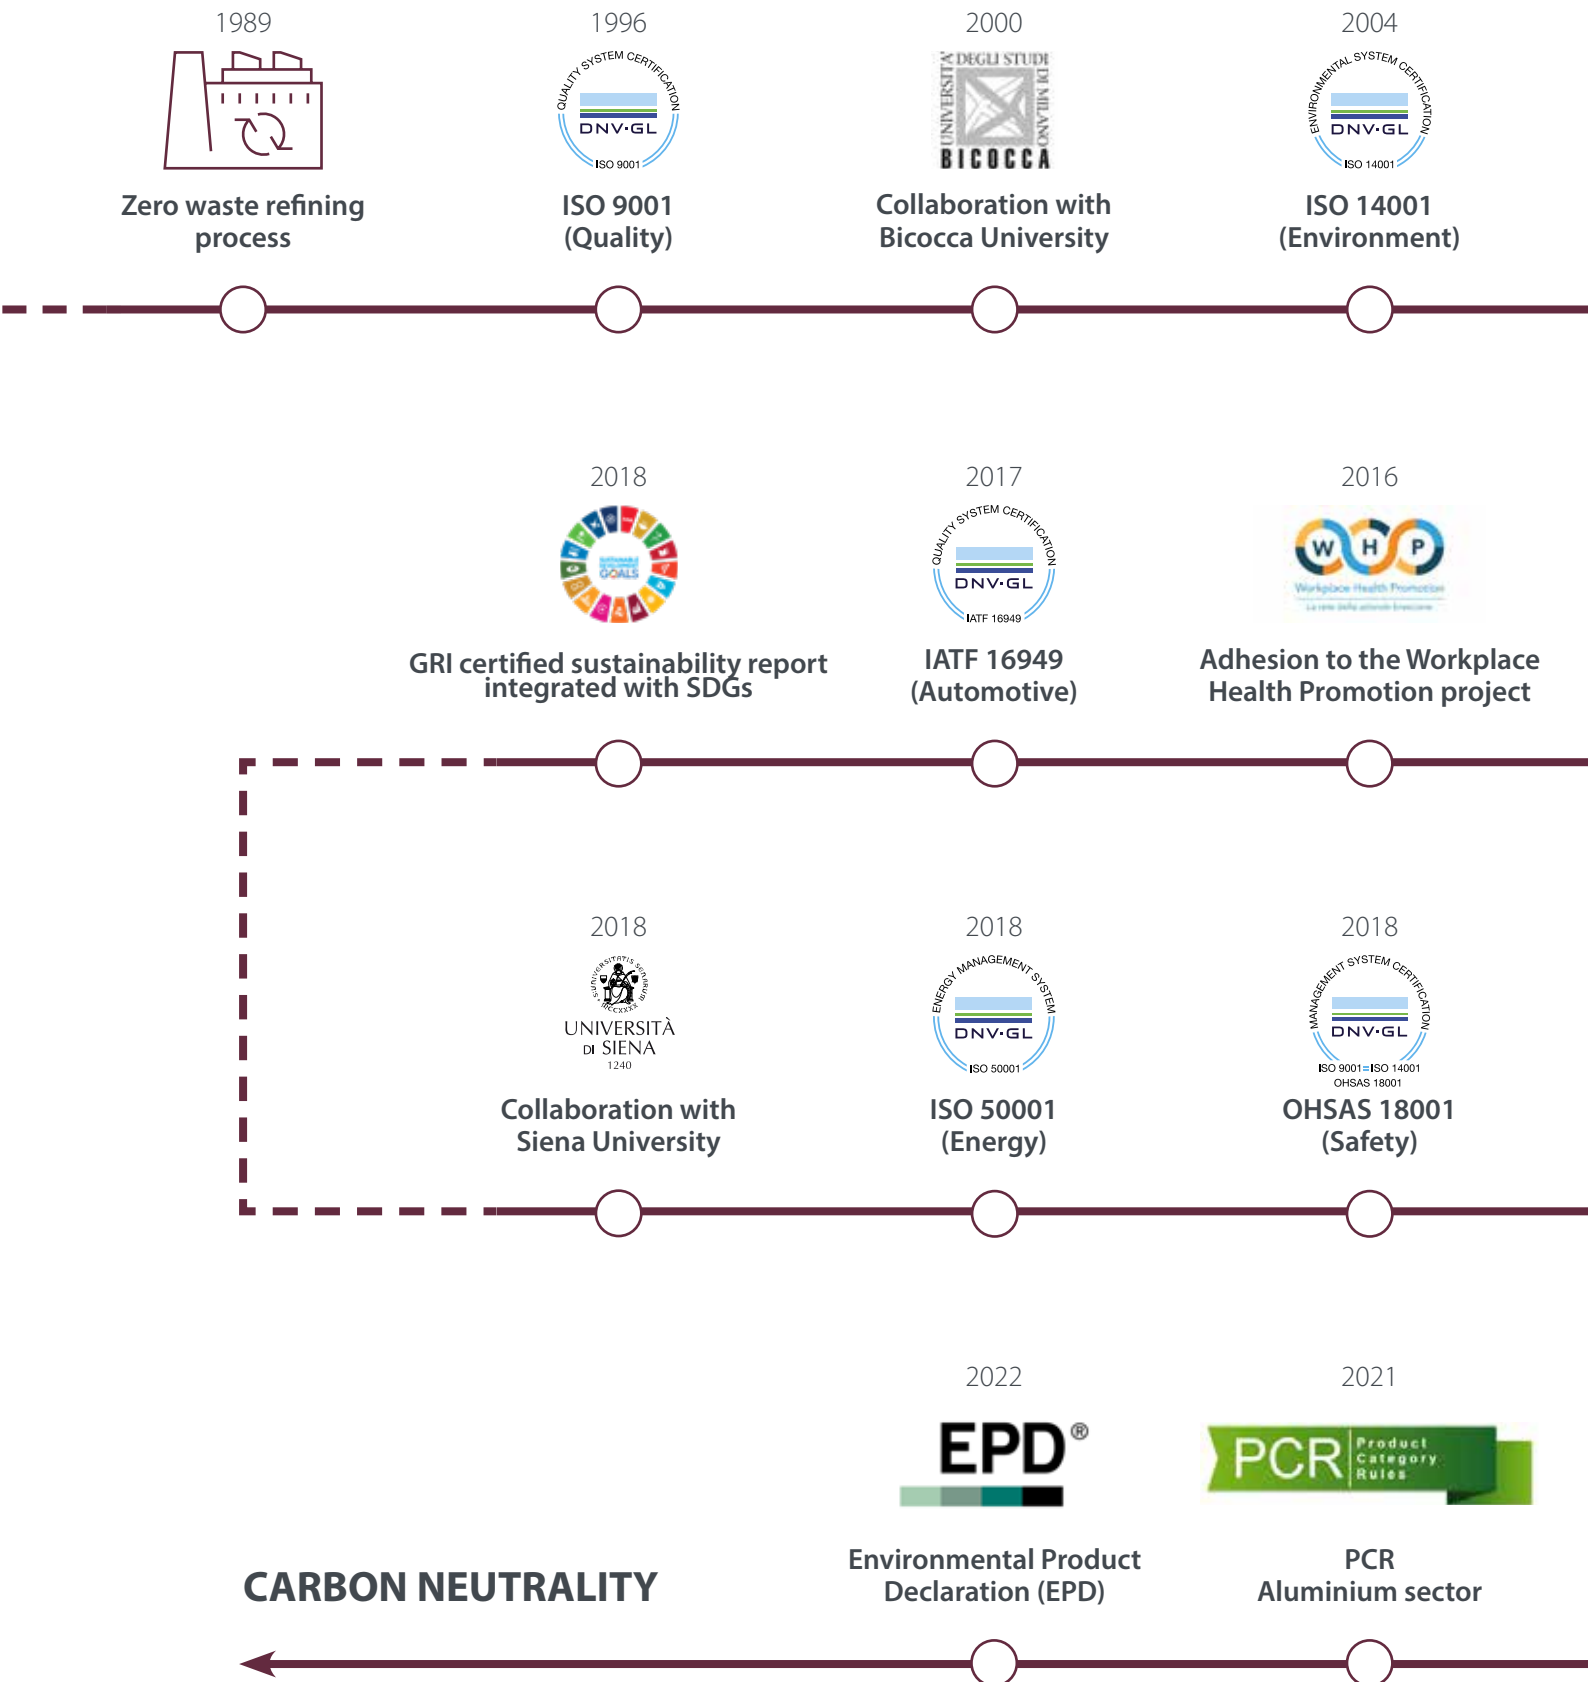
1989

Zero waste refining process

1996

QUALITY SYSTEM CERTIFICATION
DNV·GL
ISO 9001

ISO 9001 (Quality)

2000

UNIVERSITÀ DEGLI STUDI DI MILANO
BICOCCA

Collaboration with Bicocca University

2004

ENVIRONMENTAL SYSTEM CERTIFICATION
DNV·GL
ISO 14001

ISO 14001 (Environment)

2018

SUSTAINABLE DEVELOPMENT GOALS

GRI certified sustainability report integrated with SDGs

2017

QUALITY SYSTEM CERTIFICATION
DNV·GL
IATF 16949

IATF 16949 (Automotive)

2016

W H P
Workplace Health Promotion
La rete delle aziende bresciane

Adhesion to the Workplace Health Promotion project

2018

UNIVERSITÀ DI SIENA
1240

Collaboration with Siena University

2018

ENERGY MANAGEMENT SYSTEM
DNV·GL
ISO 50001

ISO 50001 (Energy)

2018

MANAGEMENT SYSTEM CERTIFICATION
DNV·GL
ISO 9001 ISO 14001
OHSAS 18001

OHSAS 18001 (Safety)

2022

EPD®

Environmental Product Declaration (EPD)

2021

PCR Product Category Rules

PCR Aluminium sector

CARBON NEUTRALITY